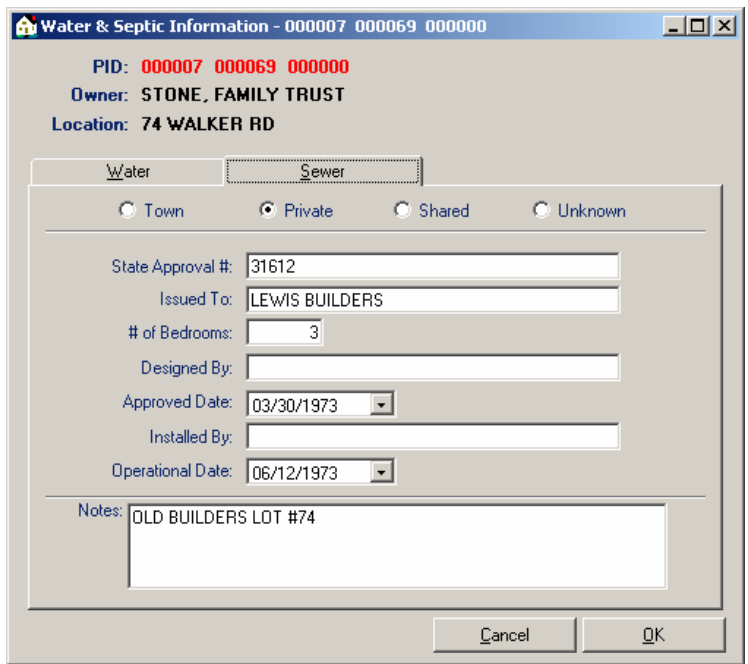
Water & Septic Information - 000007 000069 000000

PID: 000007 000069 000000
Owner: STONE, FAMILY TRUST
Location: 74 WALKER RD

Water | Sewer

Town | Private | Shared | Unknown

State Approval #: 31612
Issued To: LEWIS BUILDERS
# of Bedrooms: 3
Designed By:
Approved Date: 03/30/1973
Installed By:
Operational Date: 06/12/1973

Notes: OLD BUILDERS LOT #74

Cancel | OK